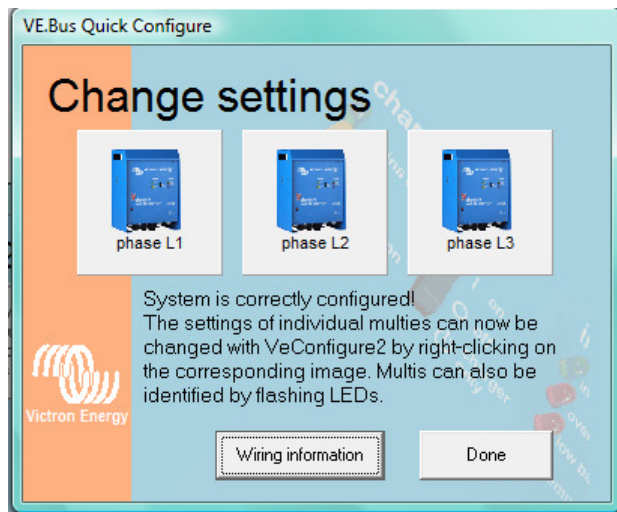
VE.Bus Quick Configure

Change settings

phase L1

phase L2

phase L3

System is correctly configured!
The settings of individual multies can now be changed with VeConfigure2 by right-clicking on the corresponding image. Multis can also be identified by flashing LEDs.

Victron Energy

Wiring information

Done